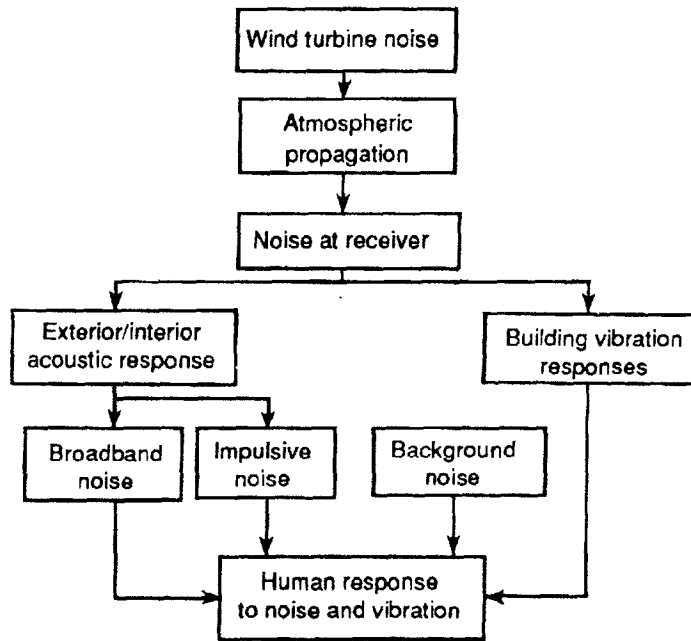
Wind turbine noise

Atmospheric propagation

Noise at receiver

Exterior/interior acoustic response

Building vibration responses

Broadband noise

Impulsive noise

Background noise

Human response to noise and vibration